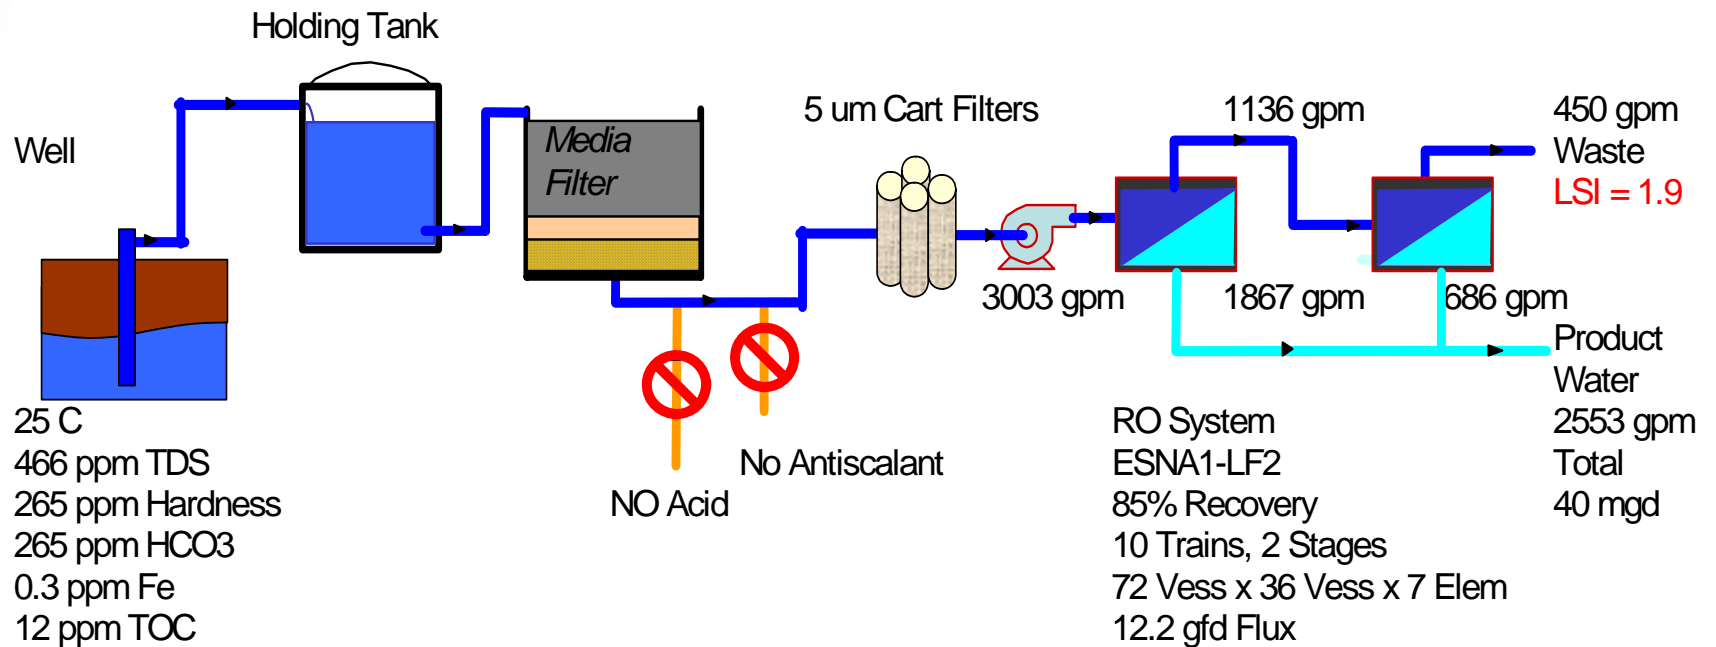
Holding Tank

Well

Media Filter

5 um Cart Filters

1136 gpm

450 gpm
Waste
LSI = 1.9

3003 gpm

1867 gpm

686 gpm

Product
Water
2553 gpm
Total
40 mgd

25 C
466 ppm TDS
265 ppm Hardness
265 ppm HCO3
0.3 ppm Fe
12 ppm TOC

No Antiscalant

NO Acid

RO System
ESNA1-LF2
85% Recovery
10 Trains, 2 Stages
72 Vess x 36 Vess x 7 Elem
12.2 gfd Flux